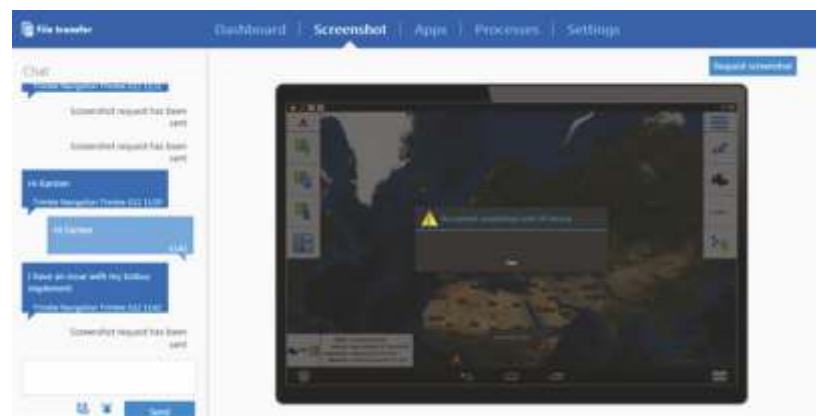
File transfer

Dashboard | Screenshot | Apps | Processes | Settings

Chat

Request screenshot

Screenshot request has been sent

Screenshot request has been sent

Hi Karsten

Hi Karsten

I have an issue with my tillage implement

Screenshot request has been sent

Send

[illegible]

Ok